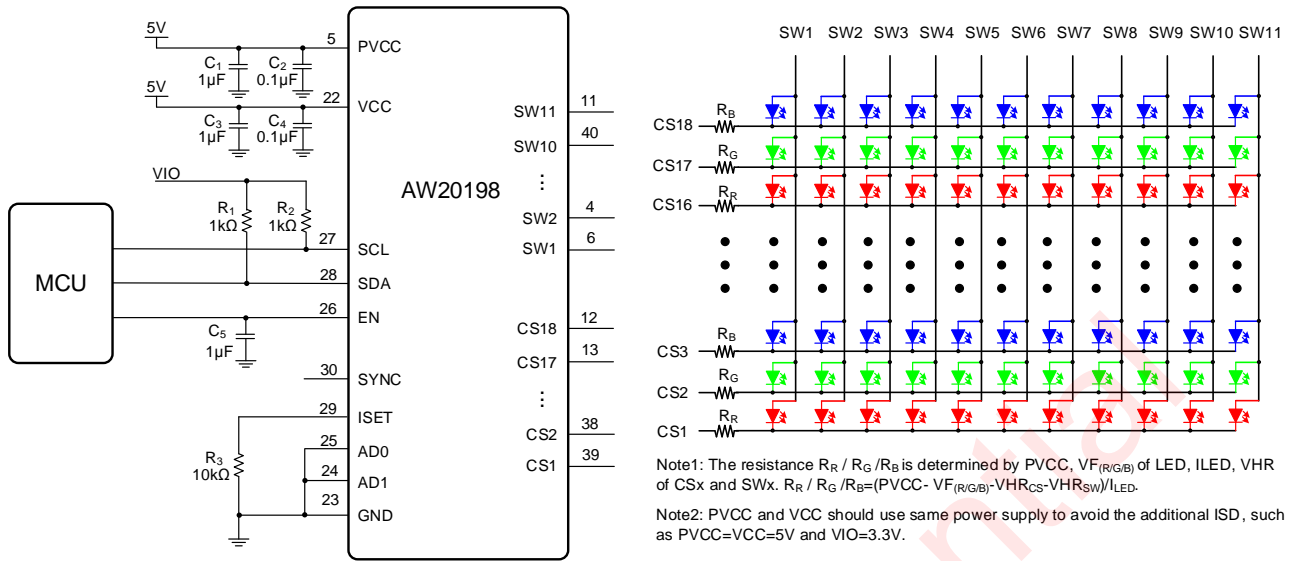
5V
5 PVCC
$C_1$ 1μF
$C_2$ 0.1μF
5V
22 VCC
$C_3$ 1μF
$C_4$ 0.1μF
VIO
$R_1$ 1kΩ
$R_2$ 1kΩ
MCU
AW20198
27 SCL
28 SDA
26 EN
$C_5$ 1μF
30 SYNC
29 ISET
$R_3$ 10kΩ
25 AD0
24 AD1
23 GND
SW11 11
SW10 40
⋮
SW2 4
SW1 6
CS18 12
CS17 13
⋮
CS2 38
CS1 39

SW1 SW2 SW3 SW4 SW5 SW6 SW7 SW8 SW9 SW10 SW11
$R_B$ CS18
$R_G$ CS17
$R_R$ CS16
$R_B$ CS3
$R_G$ CS2
$R_R$ CS1

Note1: The resistance $R_R$ / $R_G$ /$R_B$ is determined by PVCC, $VF_{(R/G/B)}$ of LED, ILED, VHR of CSx and SWx. $R_R$ / $R_G$ /$R_B$=(PVCC- $VF_{(R/G/B)}$-$VHR_{CS}$-$VHR_{SW}$)/$I_{LED}$.

Note2: PVCC and VCC should use same power supply to avoid the additional ISD, such as PVCC=VCC=5V and VIO=3.3V.